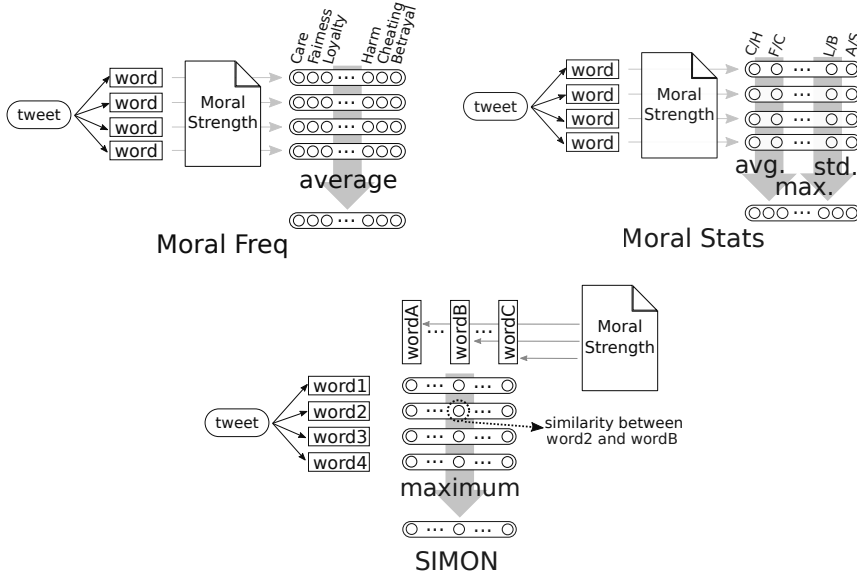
Care
Fairness
Loyalty
Harm
Cheating
Betrayal

tweet
word
word
word
word
Moral Strength
average
Moral Freq

C/H
F/C
L/B
A/S
tweet
word
word
word
word
Moral Strength
avg.
std.
max.
Moral Stats

wordA
wordB
wordC
Moral Strength
tweet
word1
word2
word3
word4
similarity between word2 and wordB
maximum
SIMON